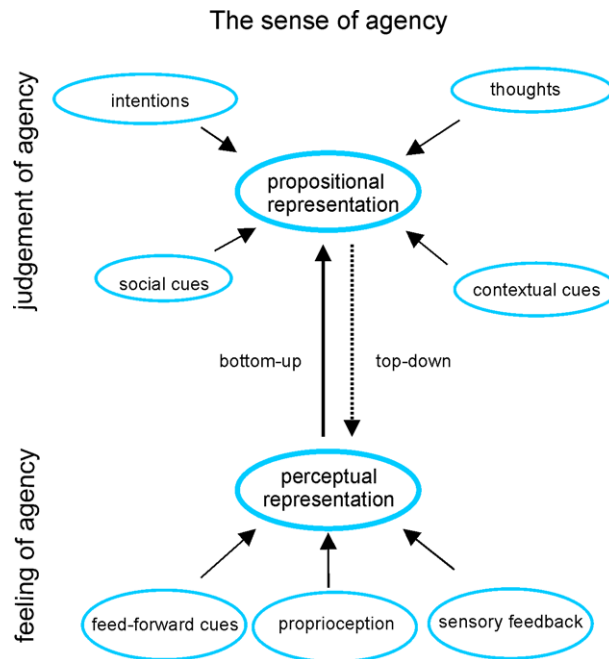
The sense of agency

judgement of agency

intentions

thoughts

propositional representation

social cues

contextual cues

bottom-up

top-down

feeling of agency

perceptual representation

feed-forward cues

proprioception

sensory feedback